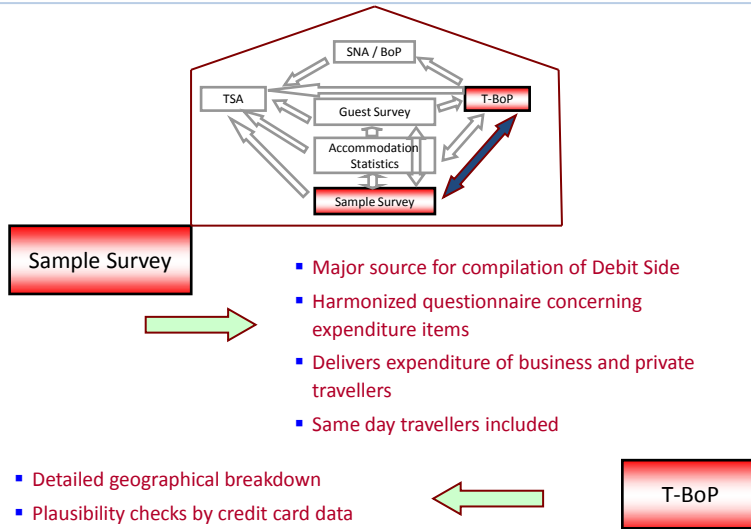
SNA / BoP

TSA

Guest Survey

T-BoP

Accommodation Statistics

Sample Survey

Sample Survey

- Major source for compilation of Debit Side
- Harmonized questionnaire concerning expenditure items
- Delivers expenditure of business and private travellers
- Same day travellers included

- Detailed geographical breakdown
- Plausibility checks by credit card data

T-BoP